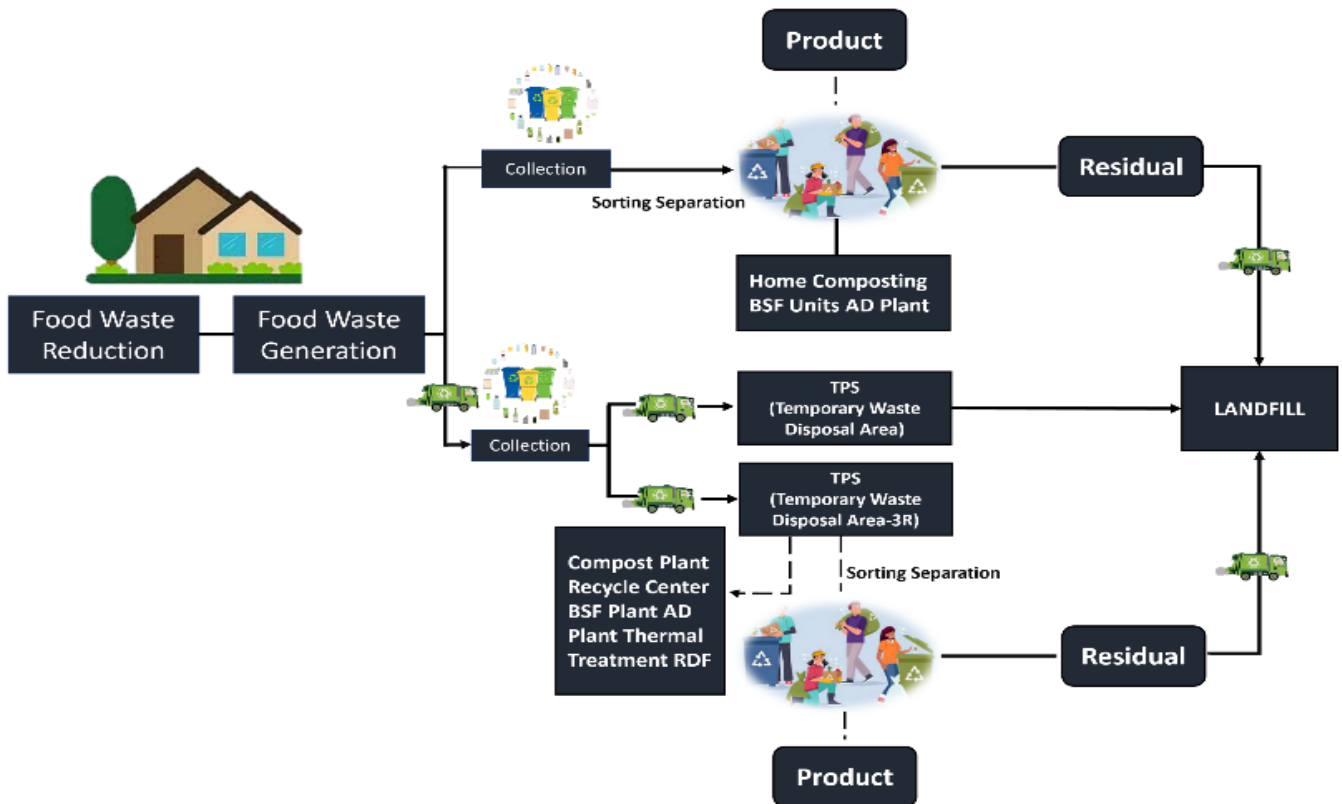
Product

Collection

Sorting Separation

Residual

Home Composting BSF Units AD Plant

Food Waste Reduction

Food Waste Generation

Collection

TPS (Temporary Waste Disposal Area)

LANDFILL

TPS (Temporary Waste Disposal Area-3R)

Compost Plant Recycle Center BSF Plant AD Plant Thermal Treatment RDF

Sorting Separation

Residual

Product